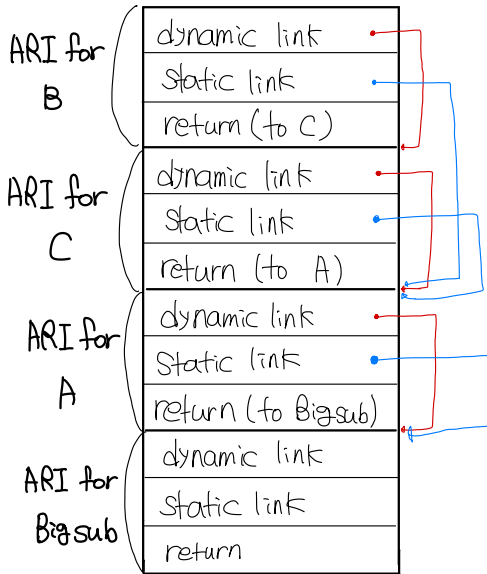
ARI for B

dynamic link

Static link

return (to C)

ARI for C

dynamic link

Static link

return (to A)

ARI for A

dynamic link

Static link

return (to Bigsub)

ARI for Bigsub

dynamic link

static link

return